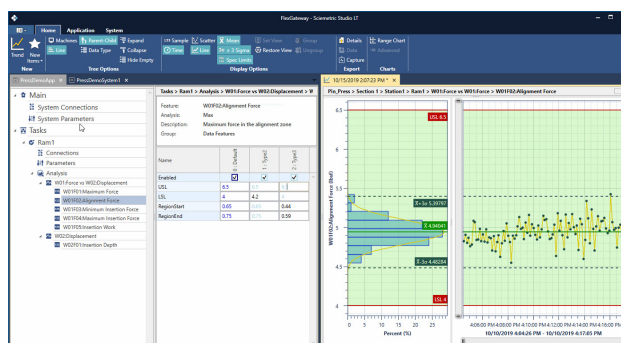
FlexGateway - Sciemetric Studio LT

Home Application System

Trend New Items
New

Machines Parent Child Expand
Line Data Type Collapse
Hide Empty
Tree Options

Sample Scatter Mean Set View Group
Time Line X ± 3 Sigma Restore View Ungroup
Spec Limits
Display Options

Details Range Chart
Data Advanced
Capture
Export Charts

PressDemoApp × PressDemoSystem1 ×

Main
System Connections
System Parameters

Tasks
Ram1
Connections
Parameters
Analysis
W01:Force vs W02:Displacement
W01F01:Maximum Force
W01F02:Alignment Force
W01F03:Minimum Insertion Force
W01F04:Maximum Insertion Force
W01F05:Insertion Work
W02:Displacement
W02F01:Insertion Depth

Tasks > Ram1 > Analysis > W01:Force vs W02:Displacement > W

Feature: W01F02:Alignment Force
Analysis: Max
Description: Maximum force in the alignment zone
Group: Data Features

| Name | 0: Default | 1: Type1 | 2: Type2 |
|---|---|---|---|
| Enabled | ☑ | ✓ | ✓ |
| USL | 6.5 | 6.2 | 6 |
| LSL | 4 | 4.2 | |
| RegionStart | 0.65 | 0.65 | 0.44 |
| RegionEnd | 0.75 | 0.75 | 0.59 |

10/15/2019 2:07:23 PM* ×

Pin_Press > Section 1 > Station1 > Ram1 > W01:Force vs W01:Force > W01F02:Alignment Force

USL 6.5
X̄+3σ 5.39797
X̄ 4.94041
X̄-3σ 4.48284
LSL 4

6.5
6
5.5
5
4.5
4

W01F02:Alignment Force (lbsf)

0 5 10 15 20 25
Percent (%)

4:08:00 PM 4:10:00 PM 4:12:00 PM 4:14:00 PM 4:16:00 PM
10/10/2019 10/10/2019 10/10/2019 10/10/2019 10/10/2019